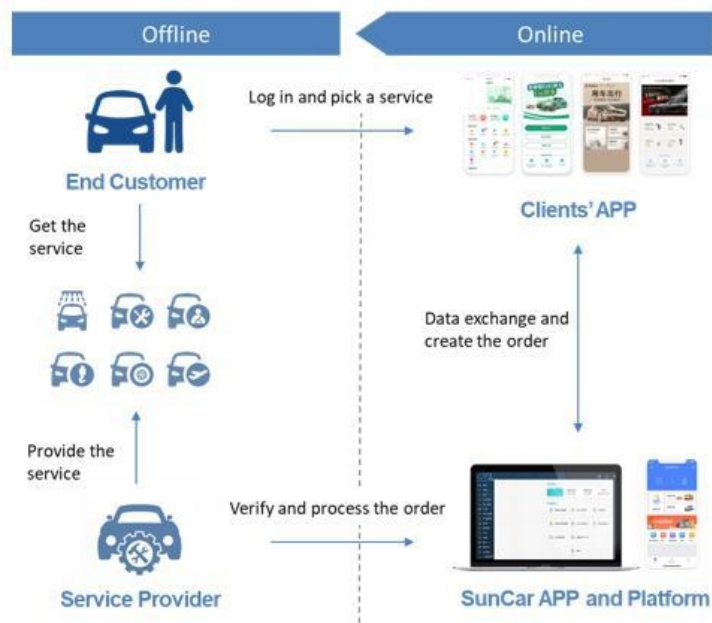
Offline

Online

End Customer

Log in and pick a service

Clients' APP

Get the service

Data exchange and create the order

Provide the service

Service Provider

Verify and process the order

SunCar APP and Platform